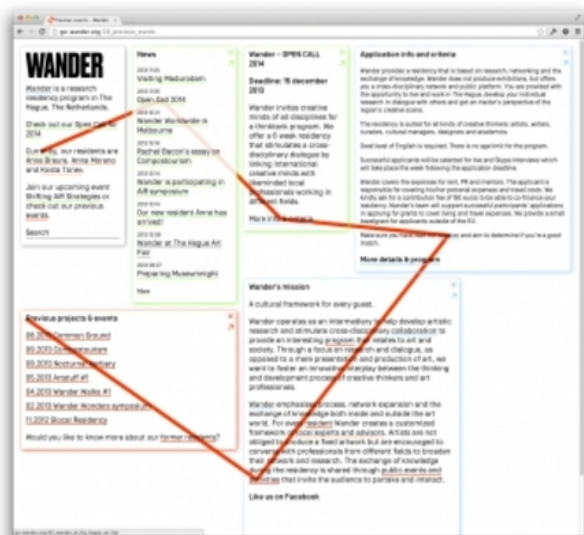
WANDER

Wander is a research residency program in The Hague, The Netherlands.

Check out our Open Call 2014

Currently, our residents are Arne Braure, Anna Moreno and Kostis Tanev.

Join our upcoming event Shifting Art Strategies or check out our previous events.

Search

News

Visiting Maduradam

Open Call 2014

Wander Worldwide in Melbourne

Rachel Bacon's essay on Compositourism

Wander is participating in AiR symposium

Our new resident Anne has arrived!

Wander at The Hague Art Fair

Preparing Museumnight

More

Wander – OPEN CALL 2014

Deadline: 15 december 2013

Wander invites creative minds of all disciplines for a threeweek program. We offer a 6 week residency that stimulates a cross-disciplinary dialogue by bringing international creative minds with likeminded local professionals working in different fields.

More info & contacts

Application info and criteria

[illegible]

More details & program

Wander's mission

A cultural framework for every guest.

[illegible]

Like us on Facebook

Previous projects & events

06.2013 Cameron Breusd

05.2013 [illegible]

05.2013 Nocturnal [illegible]

05.2013 ArtstuFF #1

04.2013 Wander Walks #1

02.2013 Wander Wonders symposium

11.2012 Blocal Residency

Would you like to know more about our former residents?